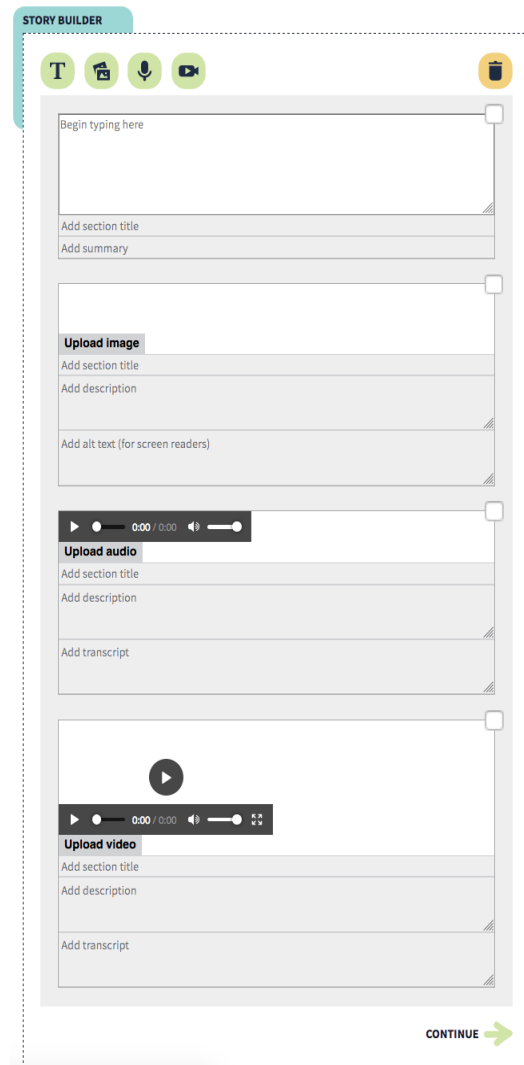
STORY BUILDER

T

Begin typing here

Add section title

Add summary

Upload image

Add section title

Add description

Add alt text (for screen readers)

0:00 / 0:00

Upload audio

Add section title

Add description

Add transcript

0:00 / 0:00

Upload video

Add section title

Add description

Add transcript

CONTINUE